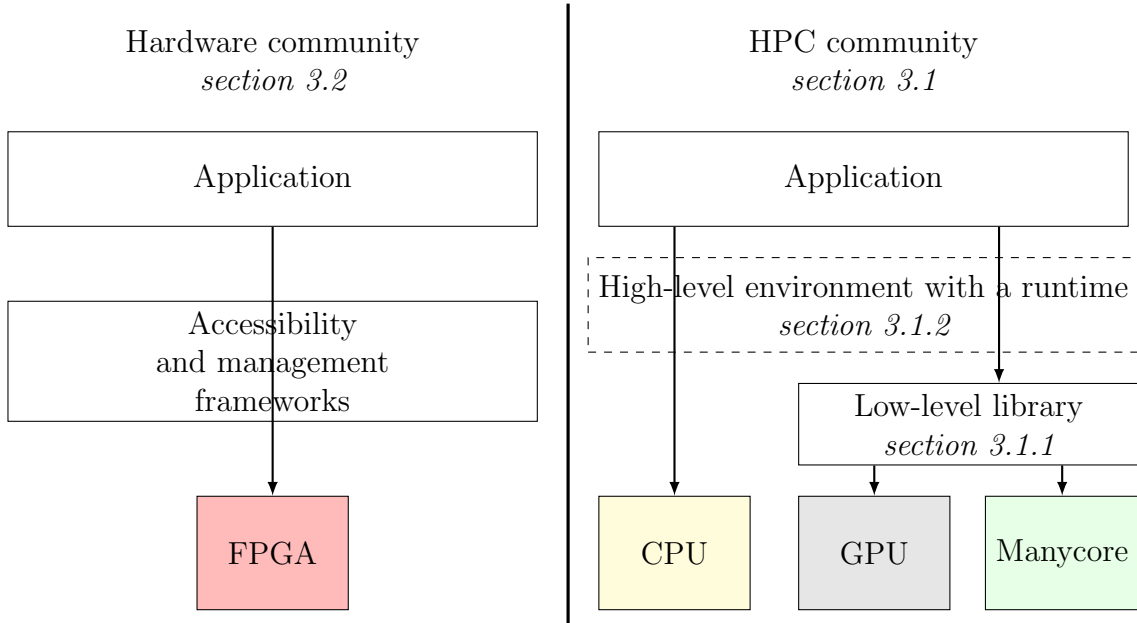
Hardware community
*section 3.2*

Application

Accessibility and management frameworks

FPGA

HPC community
*section 3.1*

Application

High-level environment with a runtime
*section 3.1.2*

Low-level library
*section 3.1.1*

CPU

GPU

Manycore